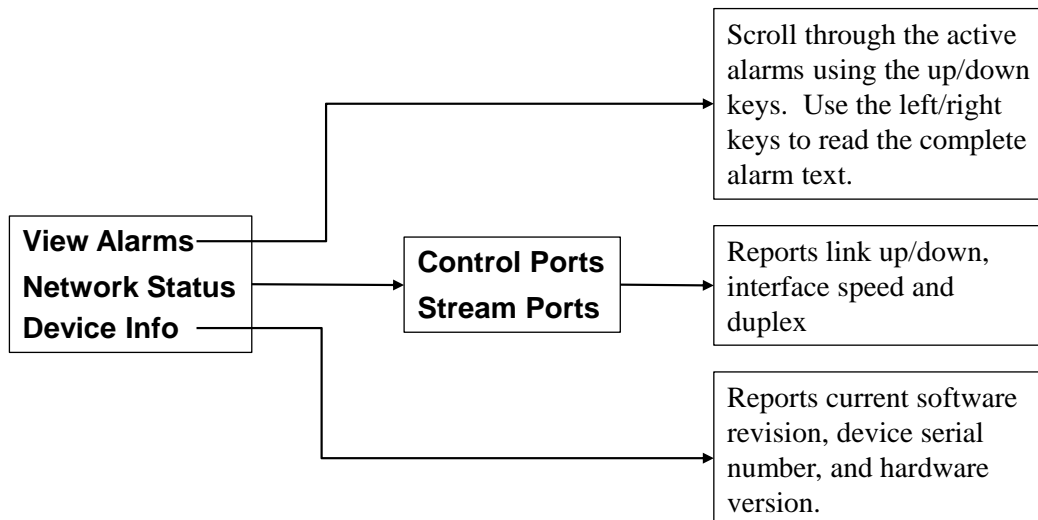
View Alarms
Network Status
Device Info

Scroll through the active alarms using the up/down keys. Use the left/right keys to read the complete alarm text.

Control Ports
Stream Ports

Reports link up/down, interface speed and duplex

Reports current software revision, device serial number, and hardware version.